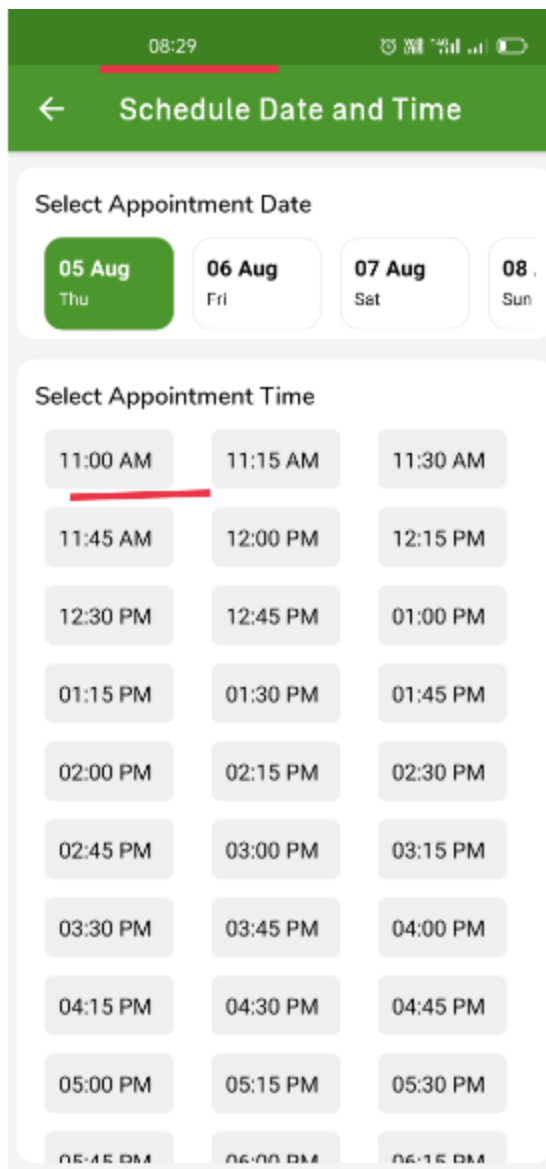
08:29

←

Schedule Date and Time

Select Appointment Date

05 Aug
Thu

06 Aug
Fri

07 Aug
Sat

08 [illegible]
Sun

Select Appointment Time

11:00 AM

11:15 AM

11:30 AM

11:45 AM

12:00 PM

12:15 PM

12:30 PM

12:45 PM

01:00 PM

01:15 PM

01:30 PM

01:45 PM

02:00 PM

02:15 PM

02:30 PM

02:45 PM

03:00 PM

03:15 PM

03:30 PM

03:45 PM

04:00 PM

04:15 PM

04:30 PM

04:45 PM

05:00 PM

05:15 PM

05:30 PM

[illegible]

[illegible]

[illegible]